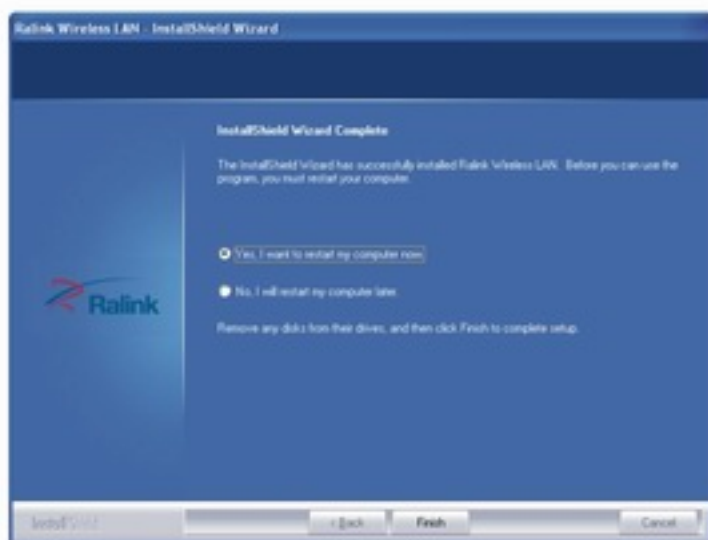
Ralink Wireless LAN - InstallShield Wizard

Ralink

InstallShield Wizard Complete

The InstallShield Wizard has successfully installed Ralink Wireless LAN. Before you can use the program, you must restart your computer.

Yes, I want to restart my computer now.

No, I will restart my computer later.

Remove any disks from their drives, and then click Finish to complete setup.

InstallShield

< Back

Finish

Cancel